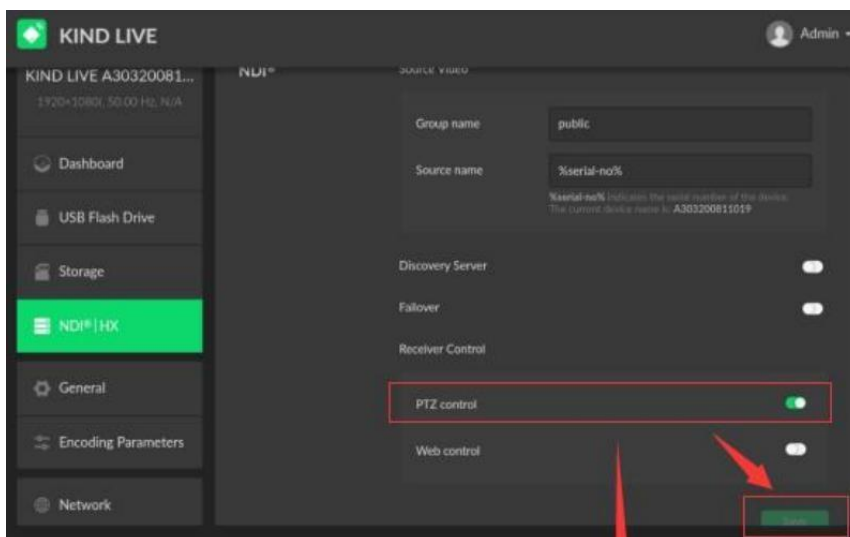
KIND LIVE

Admin

KIND LIVE A30320081...

1920×1080I, 50.00 Hz, N/A

Dashboard

USB Flash Drive

Storage

NDI®|HX

General

Encoding Parameters

Network

NDI®

Source Video

Group name

public

Source name

%serial-no%

%serial-no% indicates the serial number of the device. The current device name is: A303200811019

Discovery Server

Failover

Receiver Control

PTZ control

Web control

Save